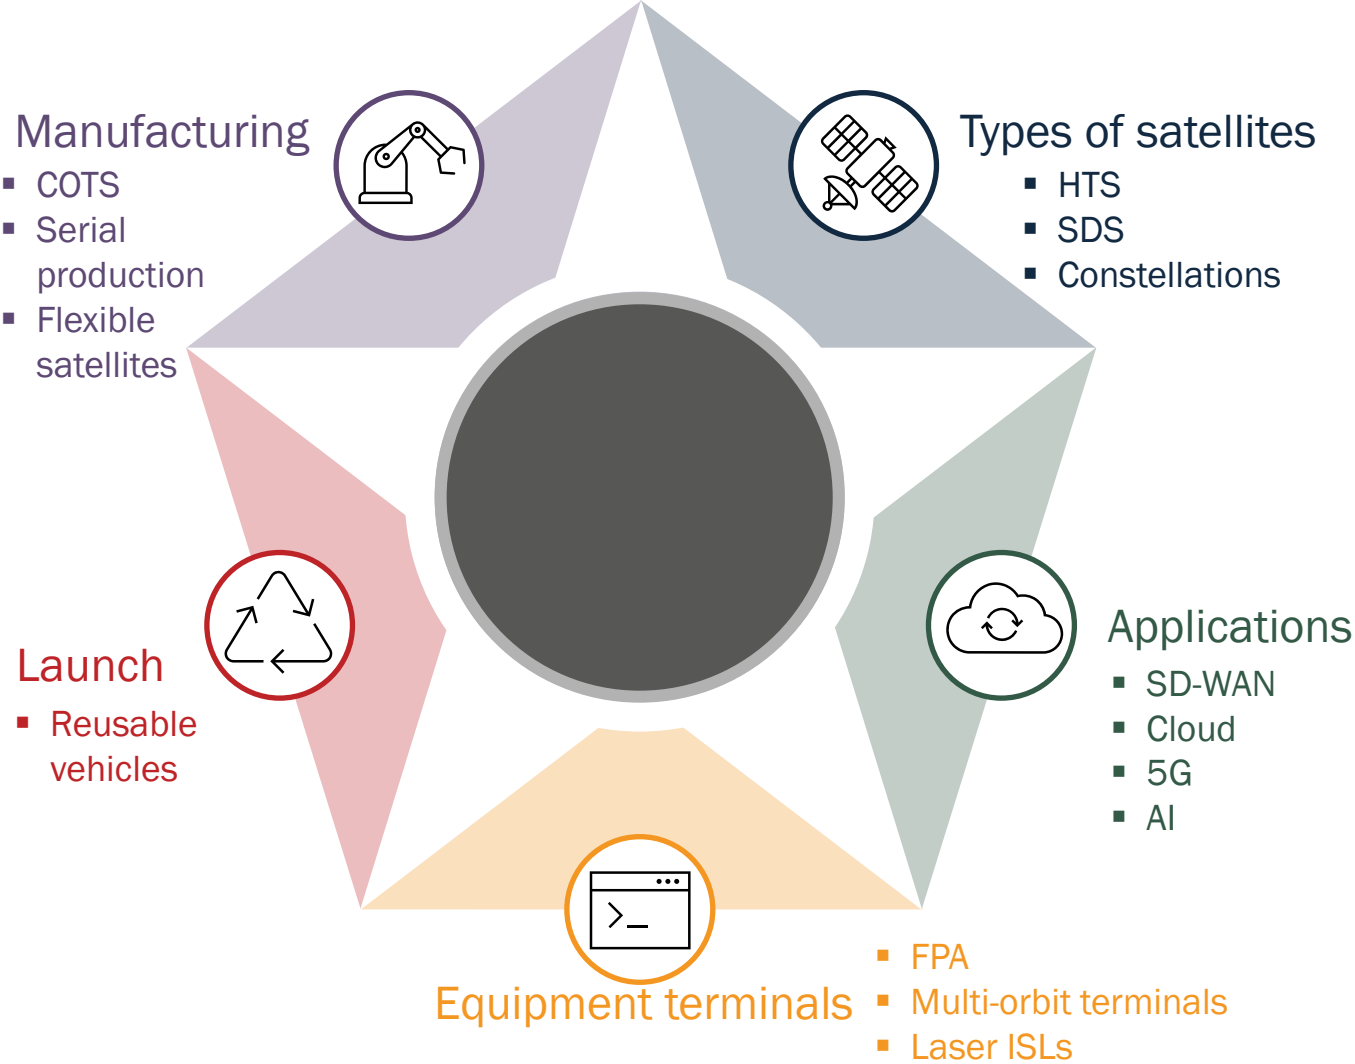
Manufacturing
- COTS
- Serial production
- Flexible satellites

Types of satellites
- HTS
- SDS
- Constellations

Applications
- SD-WAN
- Cloud
- 5G
- AI

Launch
- Reusable vehicles

Equipment terminals
- FPA
- Multi-orbit terminals
- Laser ISLs